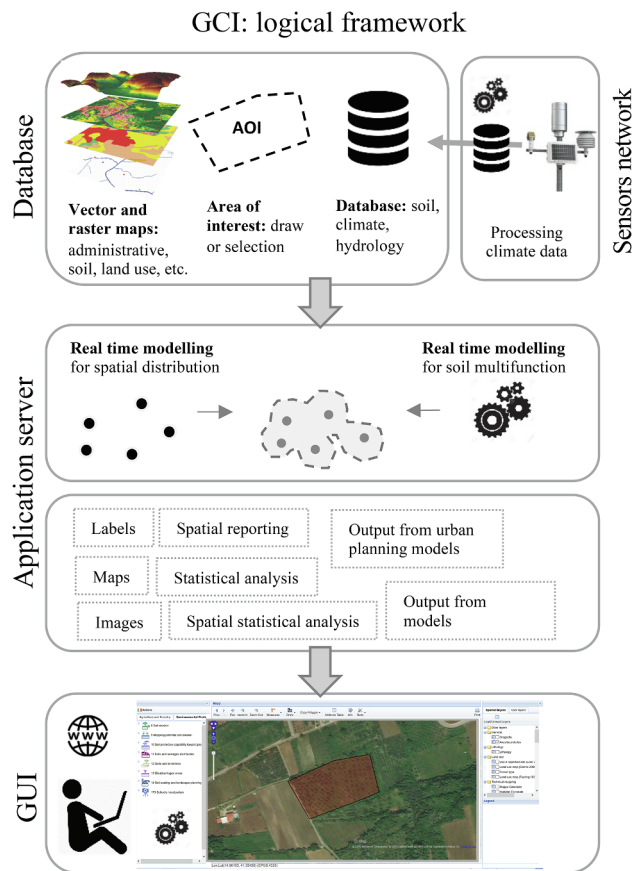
GCI: logical framework

Database

AOI

Vector and raster maps: administrative, soil, land use, etc.

Area of interest: draw or selection

Database: soil, climate, hydrology

Processing climate data

Sensors network

Application server

Real time modelling for spatial distribution

Real time modelling for soil multifunction

Labels

Spatial reporting

Output from urban planning models

Maps

Statistical analysis

Images

Spatial statistical analysis

Output from models

GUI

www

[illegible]